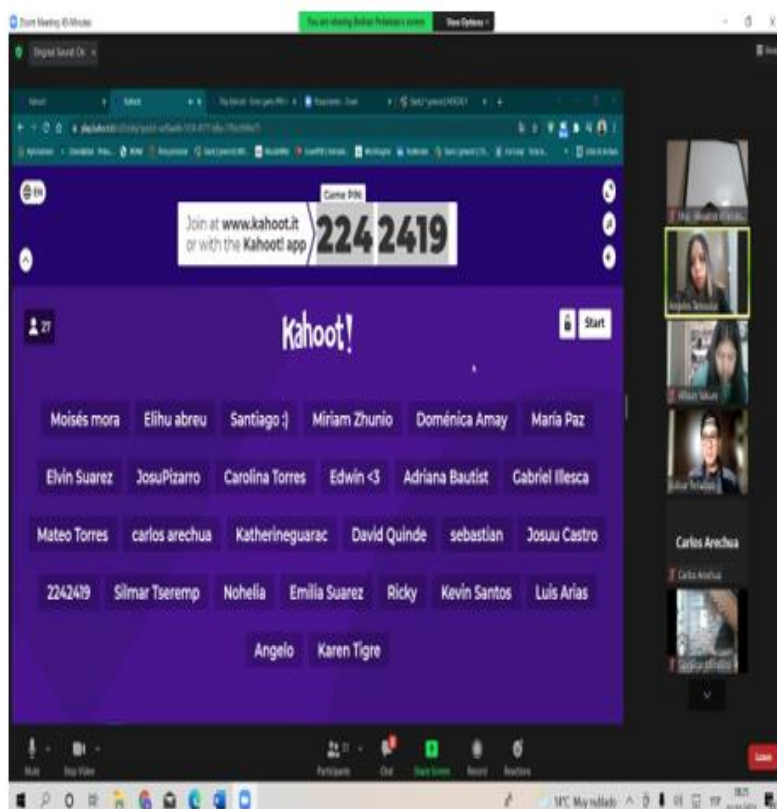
Zoom Meeting 40-Minutes

You are viewing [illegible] screen

View Options

Original Sound: On

EN

Game PIN:

Join at www.kahoot.it or with the Kahoot! app

224 2419

27

Kahoot!

Start

Moisés mora

Elihu abreu

Santiago :)

Miriam Zhunio

Doménica Amay

María Paz

Elvin Suarez

JosuPizarro

Carolina Torres

Edwin <3

Adriana Bautist

Gabriel Illesca

Mateo Torres

carlos arechua

Katherineguarac

David Quinde

sebastian

Josuu Castro

2242419

Silmar Tseremp

Nohelia

Emilia Suarez

Ricky

Kevin Santos

Luis Arias

Angelo

Karen Tigre

Carlos Arechua

Carlos Arechua

Mute

Stop Video

Participants

Chat

Share Screen

Record

Reactions

Leave

14°C Muy nublado